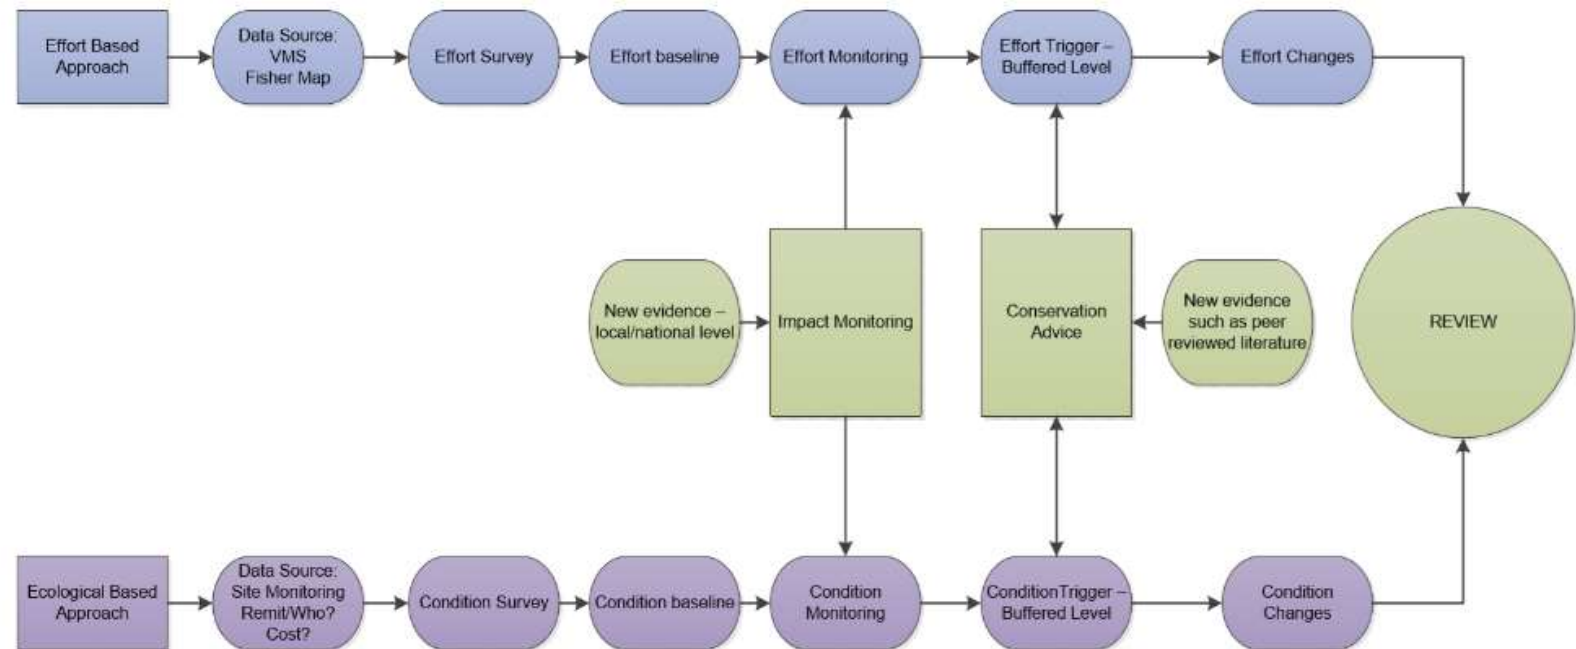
Effort Based Approach

Data Source: VMS Fisher Map

Effort Survey

Effort baseline

Effort Monitoring

Effort Trigger – Buffered Level

Effort Changes

New evidence – local/national level

Impact Monitoring

Conservation Advice

New evidence such as peer reviewed literature

REVIEW

Ecological Based Approach

Data Source: Site Monitoring Remit/Who? Cost?

Condition Survey

Condition baseline

Condition Monitoring

ConditionTrigger – Buffered Level

Condition Changes